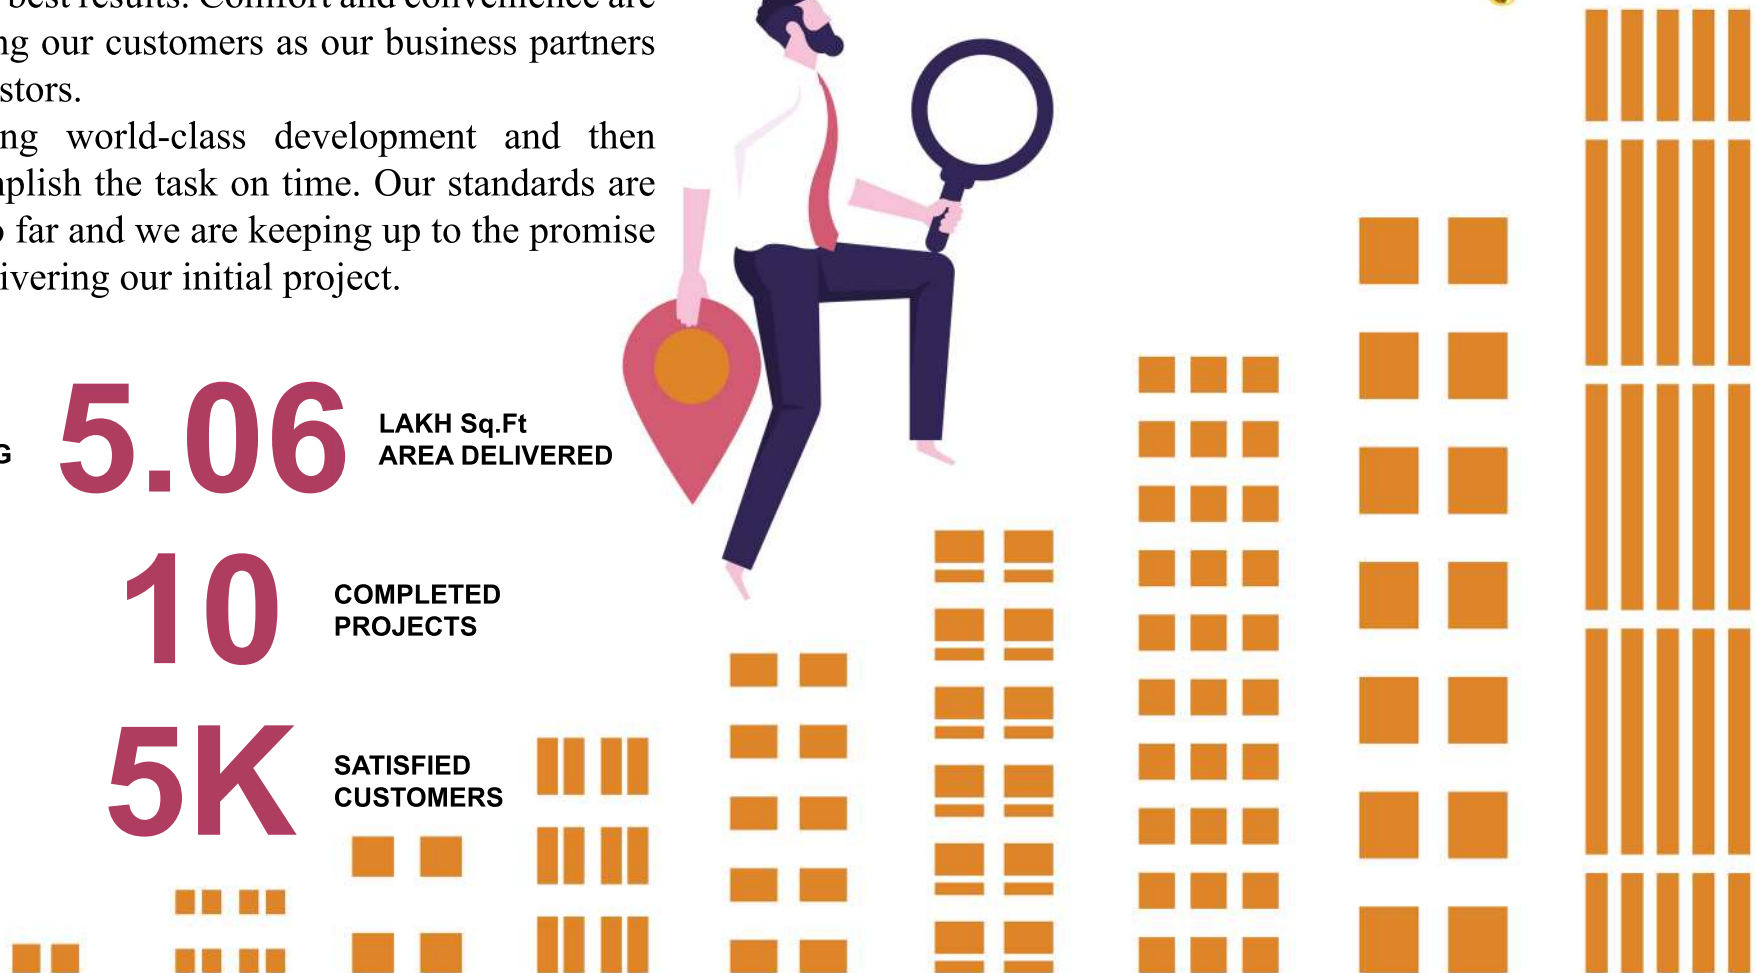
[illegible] best results. Comfort and convenience are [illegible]ng our customers as our business partners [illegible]stors.

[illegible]ng world-class development and then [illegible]plish the task on time. Our standards are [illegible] far and we are keeping up to the promise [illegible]ivering our initial project.

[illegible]G 5.06 LAKH Sq.Ft AREA DELIVERED

10 COMPLETED PROJECTS

5K SATISFIED CUSTOMERS